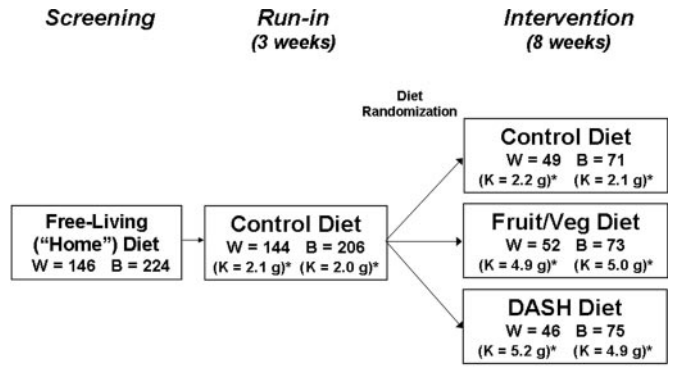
Screening

Run-in
(3 weeks)

Intervention
(8 weeks)

Diet
Randomization

Free-Living
("Home") Diet
W = 146 B = 224

Control Diet
W = 144 B = 206
(K = 2.1 g)* (K = 2.0 g)*

Control Diet
W = 49 B = 71
(K = 2.2 g)* (K = 2.1 g)*

Fruit/Veg Diet
W = 52 B = 73
(K = 4.9 g)* (K = 5.0 g)*

DASH Diet
W = 46 B = 75
(K = 5.2 g)* (K = 4.9 g)*